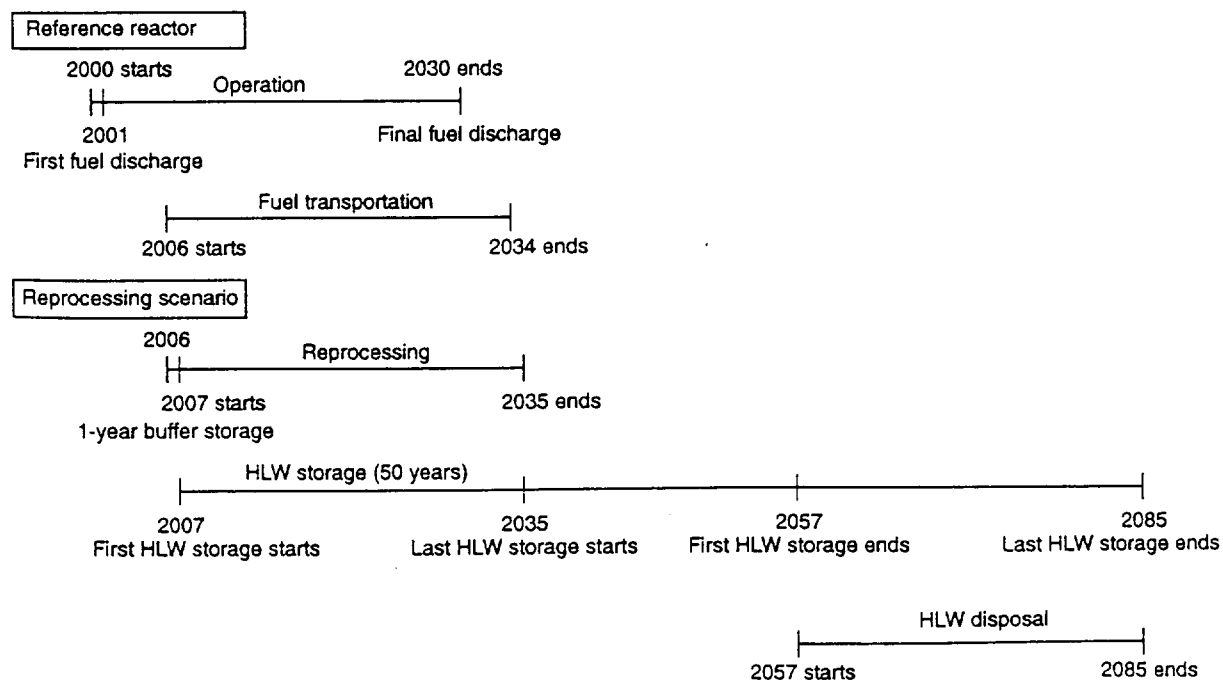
Reference reactor

2000 starts
Operation
2030 ends
2001
First fuel discharge
Final fuel discharge

Fuel transportation
2006 starts
2034 ends

Reprocessing scenario

2006
Reprocessing
2007 starts
1-year buffer storage
2035 ends

HLW storage (50 years)
2007
First HLW storage starts
2035
Last HLW storage starts
2057
First HLW storage ends
2085
Last HLW storage ends

HLW disposal
2057 starts
2085 ends